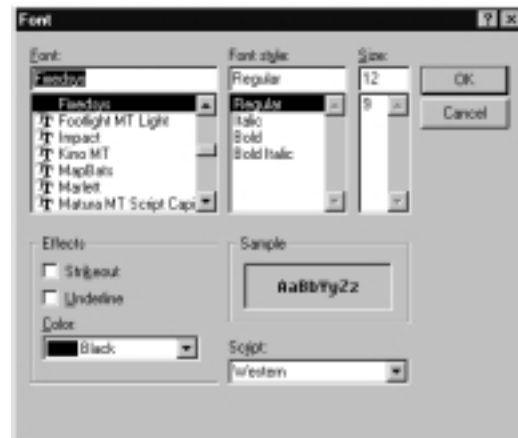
Font

Font:
Fixedsys
Fixedsys
Footlight MT Light
Impact
Kino MT
MapBats
Marlett
Matura MT Script Capi

Font style:
Regular
Regular
Italic
Bold
Bold Italic

Size:
12
9

OK
Cancel

Effects
Strikeout
Underline
Color:
Black

Sample
AaBbYyZz

Script:
Western